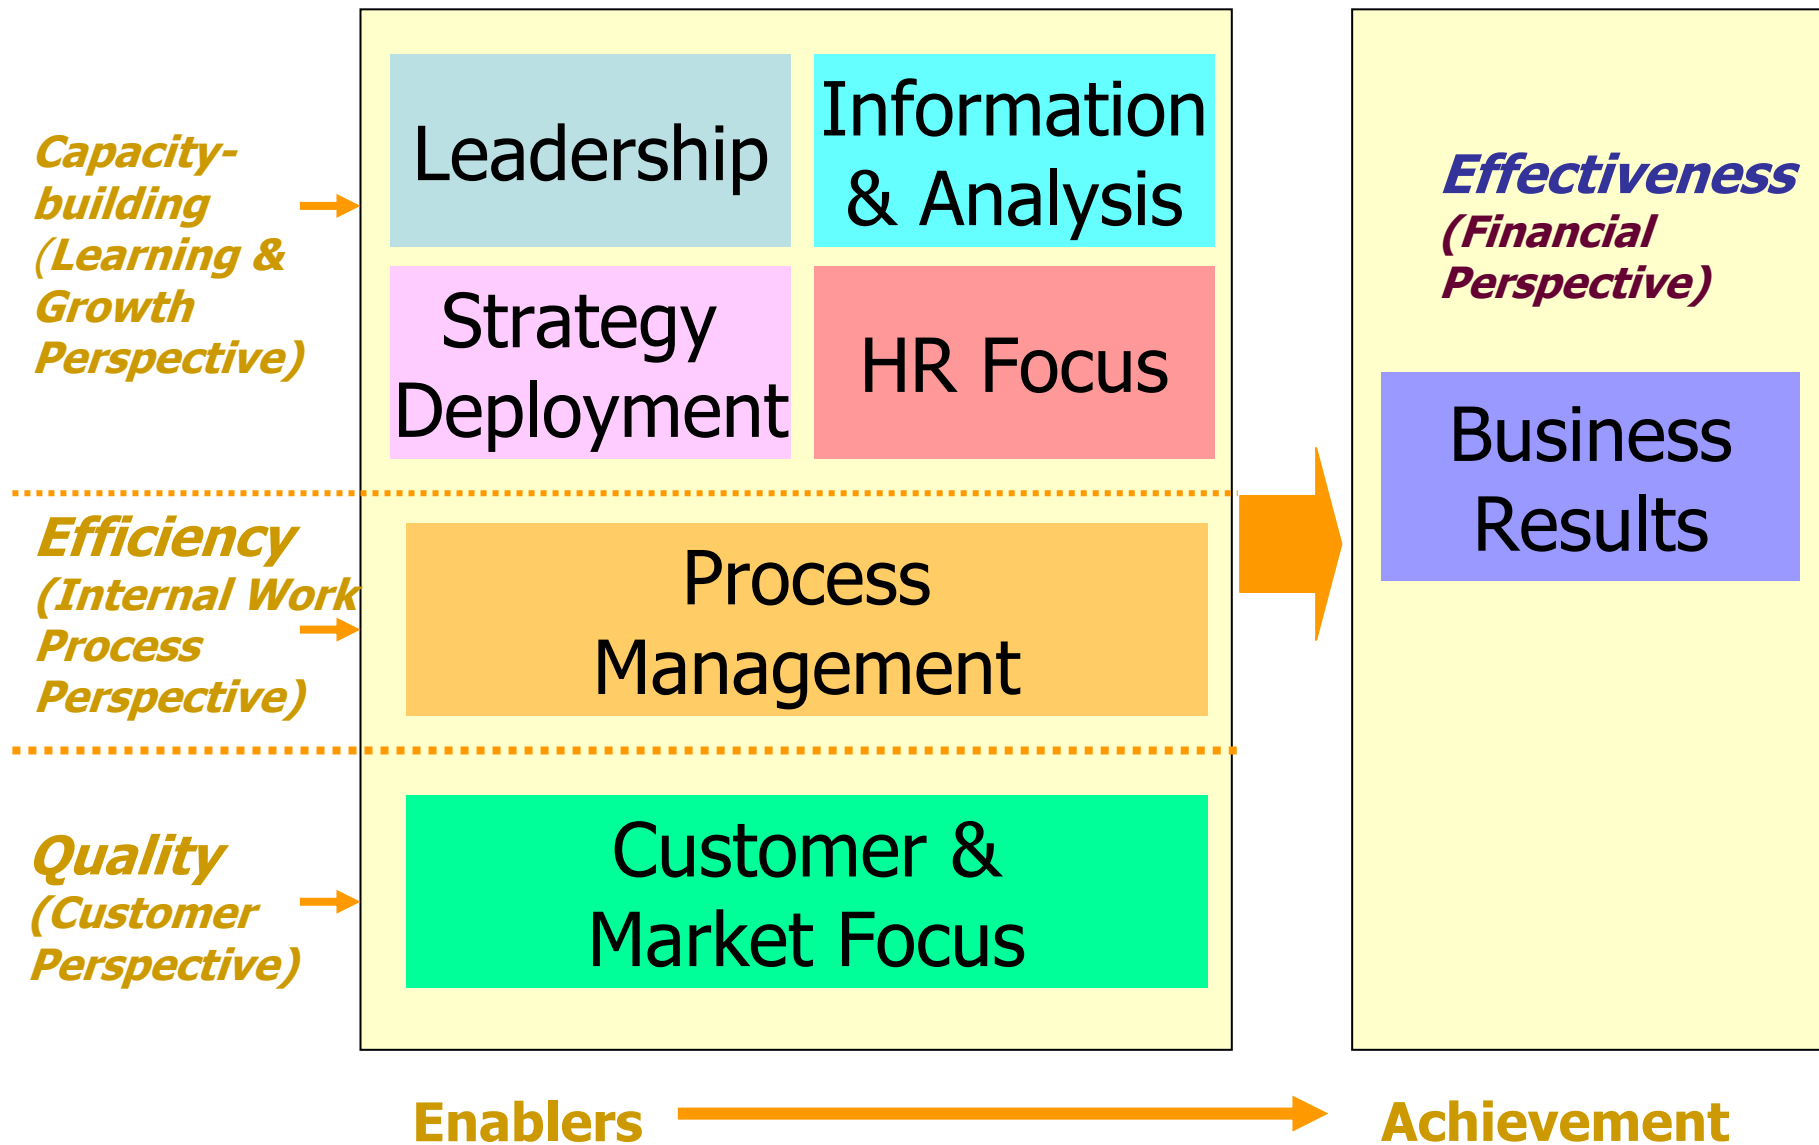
Capacity-building (Learning & Growth Perspective)

Leadership

Information & Analysis

Strategy Deployment

HR Focus

Effectiveness (Financial Perspective)

Business Results

Efficiency (Internal Work Process Perspective)

Process Management

Quality (Customer Perspective)

Customer & Market Focus

Enablers

Achievement